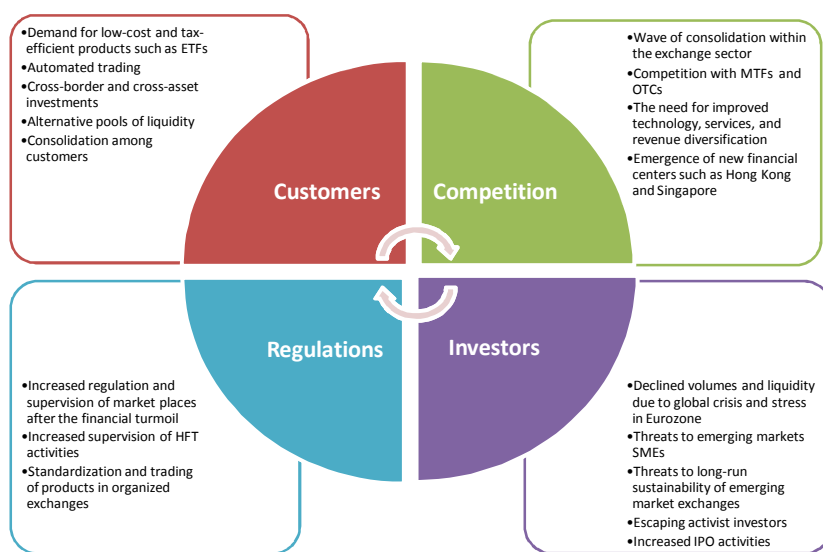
•Demand for low-cost and tax-efficient products such as ETFs
•Automated trading
•Cross-border and cross-asset investments
•Alternative pools of liquidity
•Consolidation among customers

•Wave of consolidation within the exchange sector
•Competition with MTFs and OTCs
•The need for improved technology, services, and revenue diversification
•Emergence of new financial centers such as Hong Kong and Singapore

Customers

Competition

Regulations

Investors

•Increased regulation and supervision of market places after the financial turmoil
•Increased supervision of HFT activities
•Standardization and trading of products in organized exchanges

•Declined volumes and liquidity due to global crisis and stress in Eurozone
•Threats to emerging markets SMEs
•Threats to long-run sustainability of emerging market exchanges
•Escaping activist investors
•Increased IPO activities